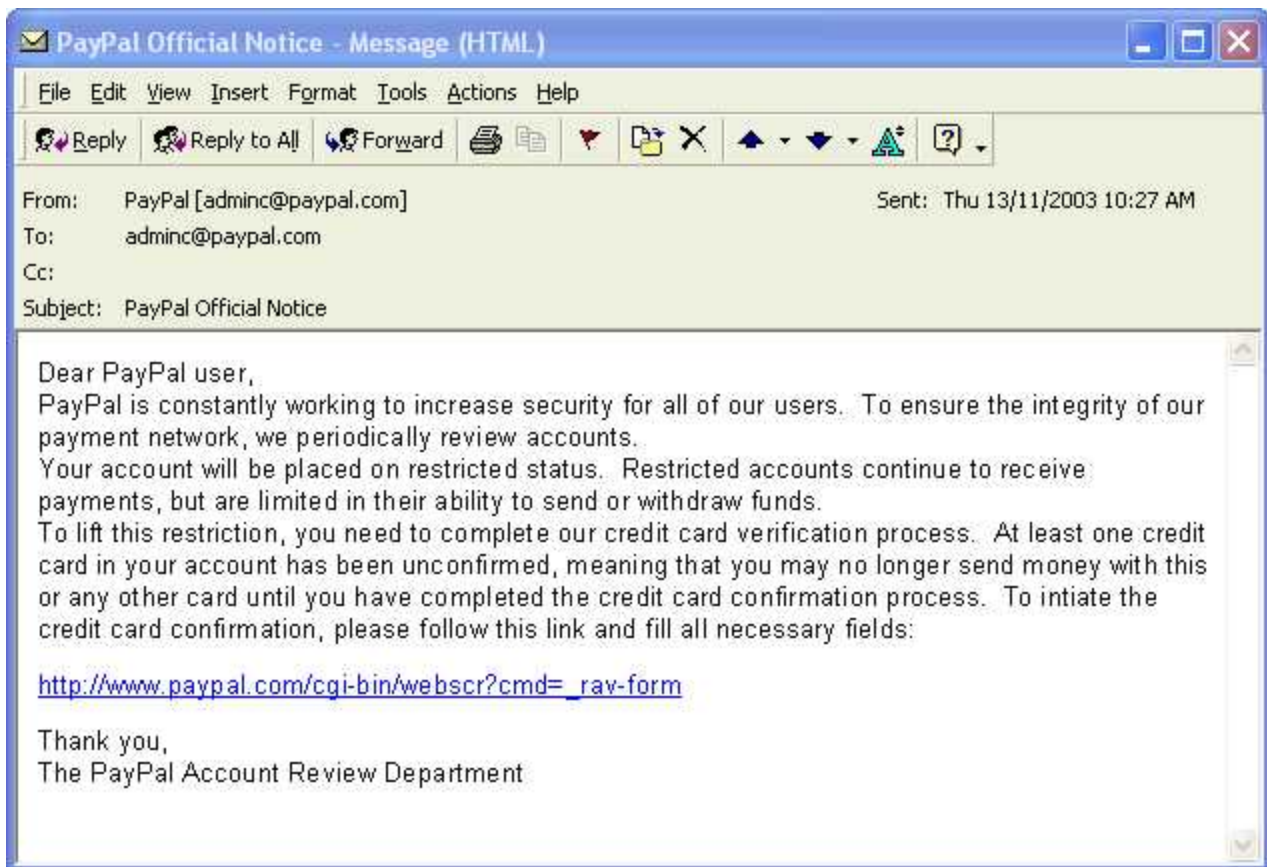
PayPal Official Notice - Message (HTML)

File Edit View Insert Format Tools Actions Help

Reply | Reply to All | Forward

From: PayPal [adminc@paypal.com]
Sent: Thu 13/11/2003 10:27 AM
To: adminc@paypal.com
Cc:
Subject: PayPal Official Notice

Dear PayPal user,
PayPal is constantly working to increase security for all of our users. To ensure the integrity of our payment network, we periodically review accounts.
Your account will be placed on restricted status. Restricted accounts continue to receive payments, but are limited in their ability to send or withdraw funds.
To lift this restriction, you need to complete our credit card verification process. At least one credit card in your account has been unconfirmed, meaning that you may no longer send money with this or any other card until you have completed the credit card confirmation process. To intiate the credit card confirmation, please follow this link and fill all necessary fields:

http://www.paypal.com/cgi-bin/webscr?cmd=_rav-form

Thank you,
The PayPal Account Review Department